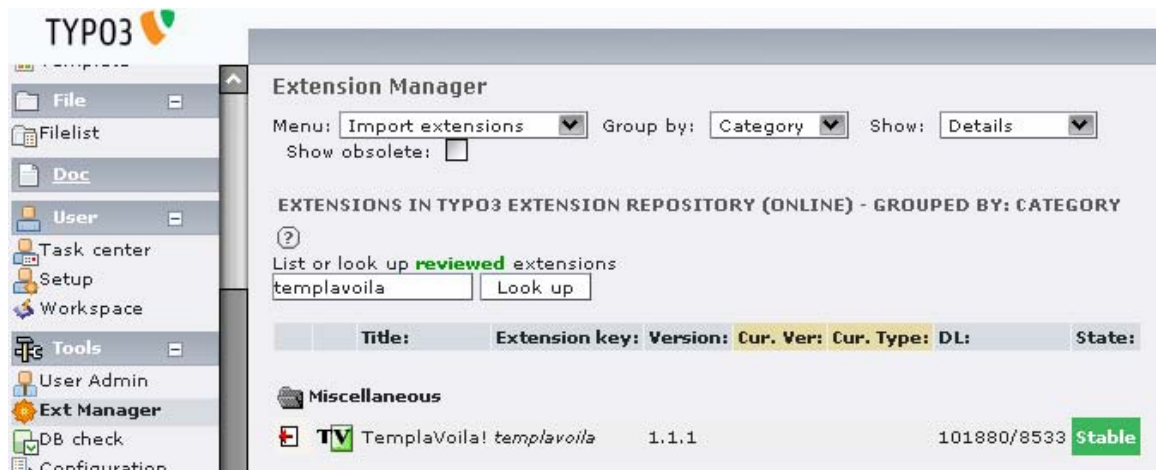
TYPO3

Template

File

Filelist

Doc

User

Task center

Setup

Workspace

Tools

User Admin

Ext Manager

DB check

Configuration

Extension Manager

Menu: Import extensions Group by: Category Show: Details

Show obsolete:

EXTENSIONS IN TYPO3 EXTENSION REPOSITORY (ONLINE) - GROUPED BY: CATEGORY

?

List or look up reviewed extensions

templavoila Look up

| | Title: | Extension key: | Version: | Cur. Ver: | Cur. Type: | DL: | State: |
|---|---|---|---|---|---|---|---|
| | Miscellaneous | | | | | | |
| TV | TemplaVoila! | templavoila | 1.1.1 | | | 101880/8533 | Stable |